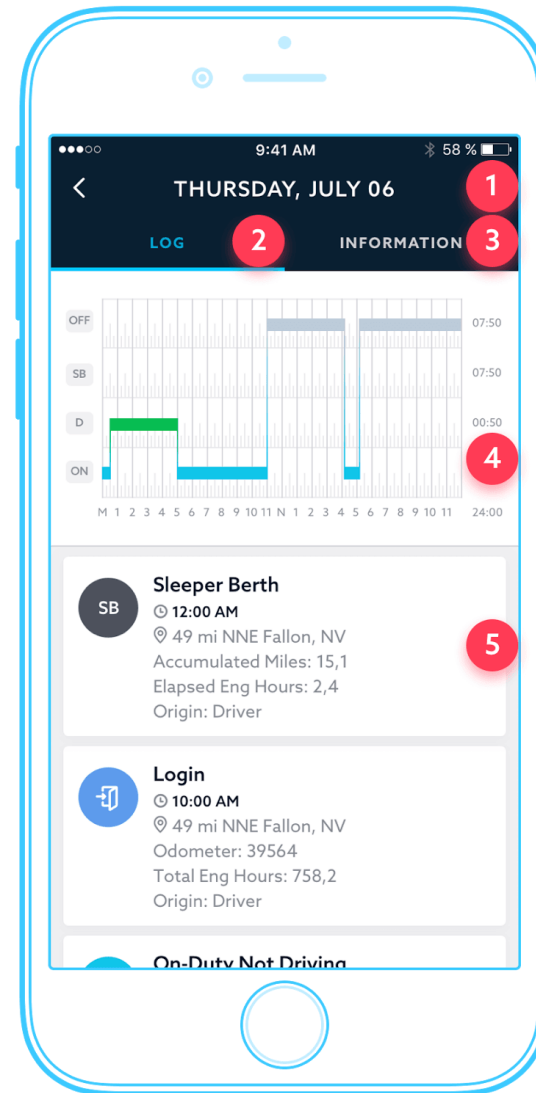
●●●○○ 9:41 AM 58 %

THURSDAY, JULY 06 1

LOG 2 INFORMATION 3

OFF 07:50
SB 07:50
D 00:50
ON 4
M 1 2 3 4 5 6 7 8 9 10 11 N 1 2 3 4 5 6 7 8 9 10 11 24:00

SB Sleeper Berth
12:00 AM
49 mi NNE Fallon, NV
Accumulated Miles: 15,1
Elapsed Eng Hours: 2,4
Origin: Driver
5

Login
10:00 AM
49 mi NNE Fallon, NV
Odometer: 39564
Total Eng Hours: 758,2
Origin: Driver

On-Duty Not Driving